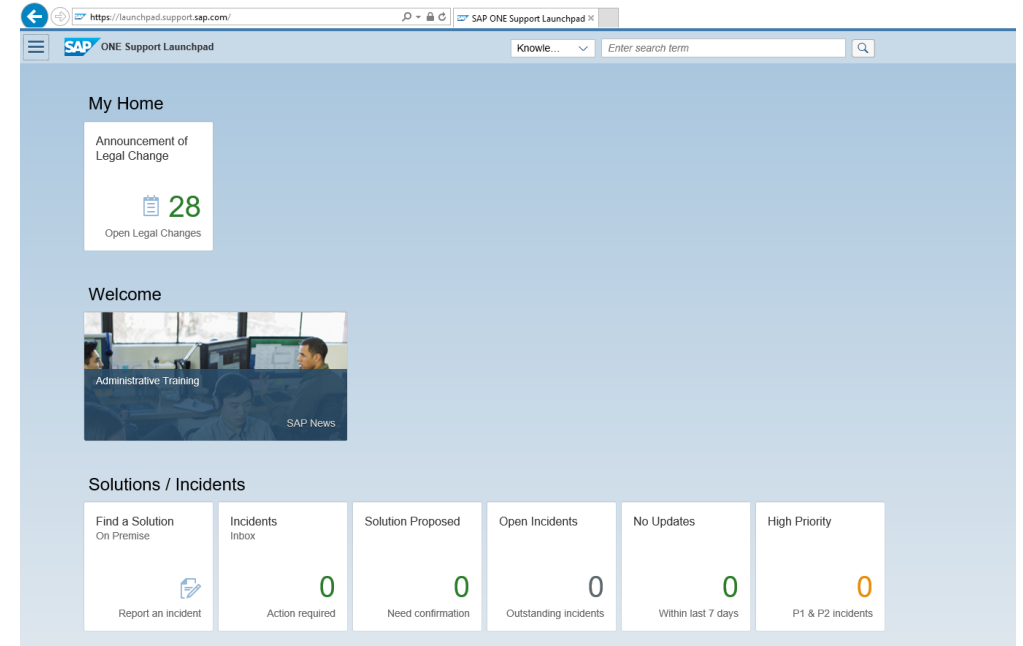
https://launchpad.support.sap.com/

SAP ONE Support Launchpad ×

SAP ONE Support Launchpad

Knowle...

Enter search term

My Home

Announcement of Legal Change

28

Open Legal Changes

Welcome

Administrative Training

SAP News

Solutions / Incidents

Find a Solution
On Premise

Report an incident

Incidents
Inbox

0

Action required

Solution Proposed

0

Need confirmation

Open Incidents

0

Outstanding incidents

No Updates

0

Within last 7 days

High Priority

0

P1 & P2 incidents